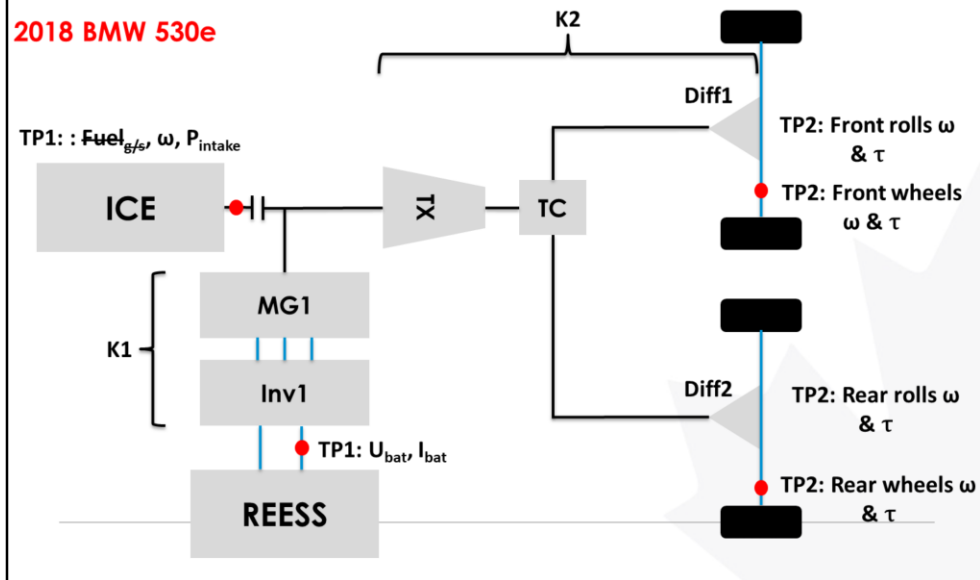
2018 BMW 530e

K2

Diff1

TP1: : ~~Fuel~~$_{g/s}$, ω, P$_{intake}$

TP2: Front rolls ω & τ

ICE

TX

TC

TP2: Front wheels ω & τ

MG1

K1

Inv1

Diff2

TP2: Rear rolls ω & τ

TP1: U$_{bat}$, I$_{bat}$

REESS

TP2: Rear wheels ω & τ